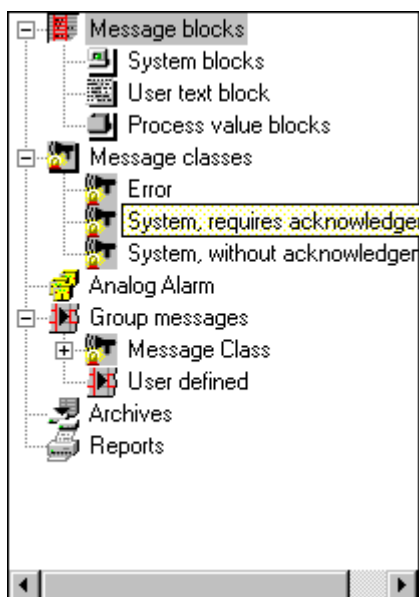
Message blocks
System blocks
User text block
Process value blocks
Message classes
Error
System, requires acknowledgem
System, without acknowledgem
Analog Alarm
Group messages
Message Class
User defined
Archives
Reports